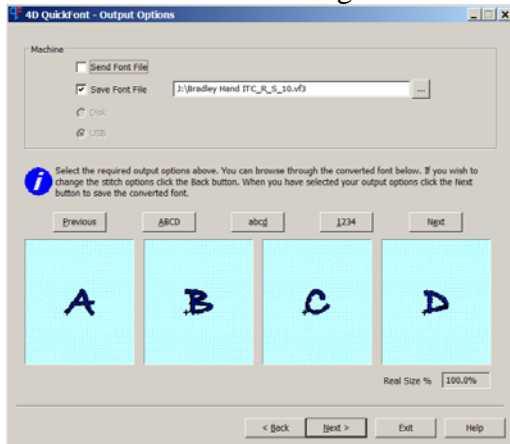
4D QuickFont - Output Options

Machine

Send Font File

Save Font File J:\Bradley Hand ITC_R_S_10.vf3 ...

Disk

USB

Select the required output options above. You can browse through the converted font below. If you wish to change the stitch options click the Back button. When you have selected your output options click the Next button to save the converted font.

Previous ABCD abcd 1234 Next

A B C D

Real Size % 100.0%

< Back Next > Exit Help